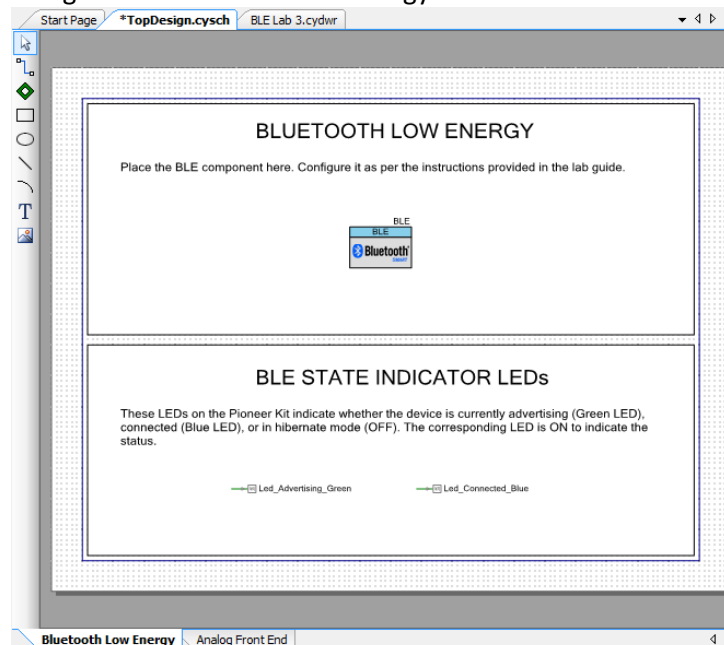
Start Page
*TopDesign.cysch
BLE Lab 3.cydwr

T

BLUETOOTH LOW ENERGY

Place the BLE component here. Configure it as per the instructions provided in the lab guide.

BLE
BLE
Bluetooth SMART

BLE STATE INDICATOR LEDs

These LEDs on the Pioneer Kit indicate whether the device is currently advertising (Green LED), connected (Blue LED), or in hibernate mode (OFF). The corresponding LED is ON to indicate the status.

Led_Advertising_Green
Led_Connected_Blue

Bluetooth Low Energy
Analog Front End